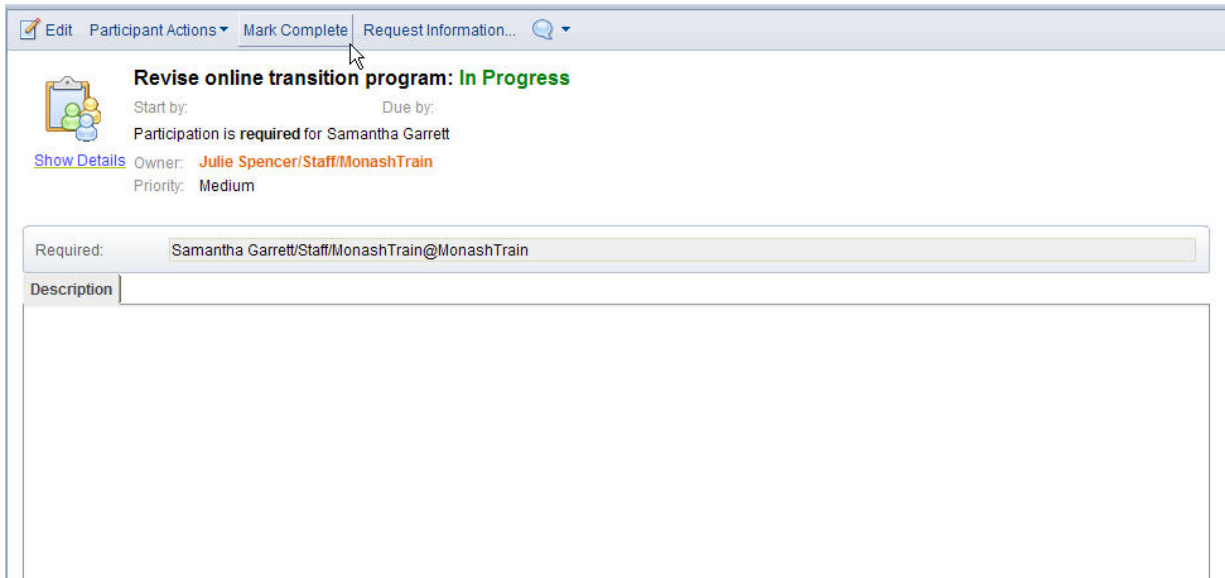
Edit Participant Actions ▾ Mark Complete Request Information... ▾

Revise online transition program: In Progress

Start by: Due by:

Participation is **required** for Samantha Garrett

Show Details Owner: Julie Spencer/Staff/MonashTrain

Priority: Medium

Required: Samantha Garrett/Staff/MonashTrain@MonashTrain

Description